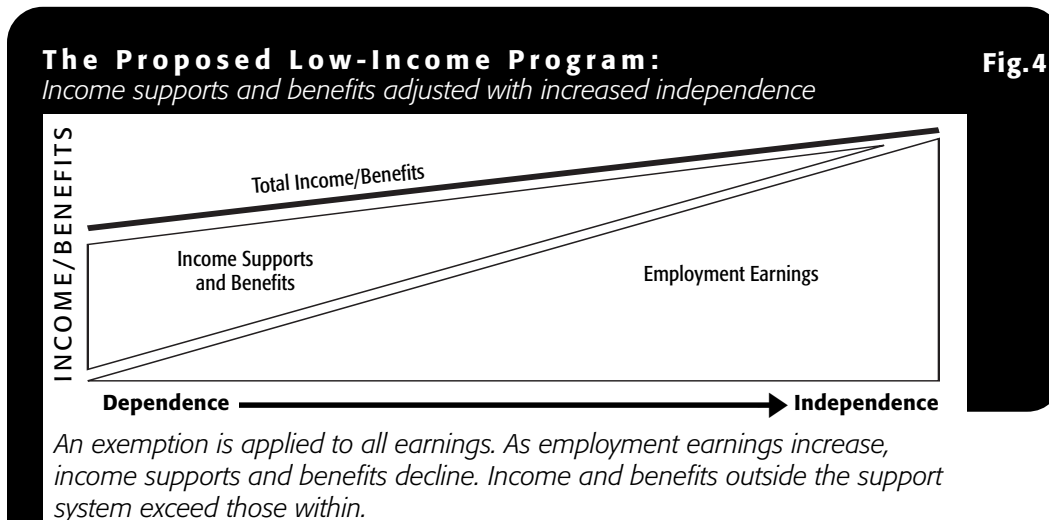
The Proposed Low-Income Program:
Income supports and benefits adjusted with increased independence

Fig.4

INCOME/BENEFITS

Total Income/Benefits

Income Supports and Benefits

Employment Earnings

Dependence

Independence

An exemption is applied to all earnings. As employment earnings increase, income supports and benefits decline. Income and benefits outside the support system exceed those within.